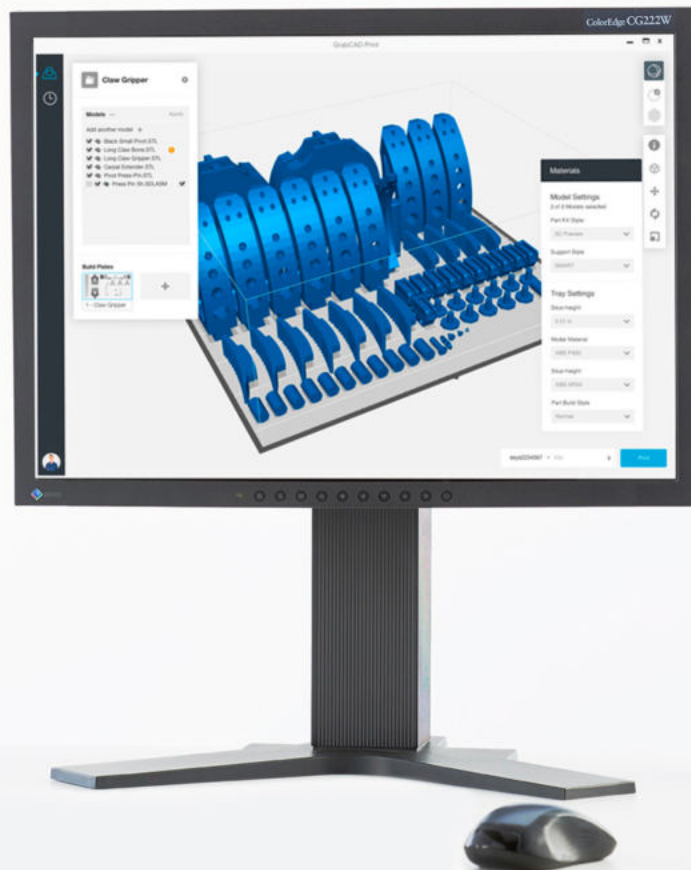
ColorEdge CG222W

GrabCAD Print

Claw Gripper

Models

Add another model +

Black Small Pivot.STL
Long Claw Bore.STL
Long Claw Gripper.STL
Carpal Extender.STL
Pivot Press Pin.STL
Press Pin 30-SDLASM

Build Plates

1 - Claw Gripper

Materials

Model Settings

2 of 8 Models selected

Part Fill Style

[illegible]

Support Style

SMART

Tray Settings

Slice height

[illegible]

Model Material

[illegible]

Slice height

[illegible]

Part Build Style

Normal

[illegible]

Print